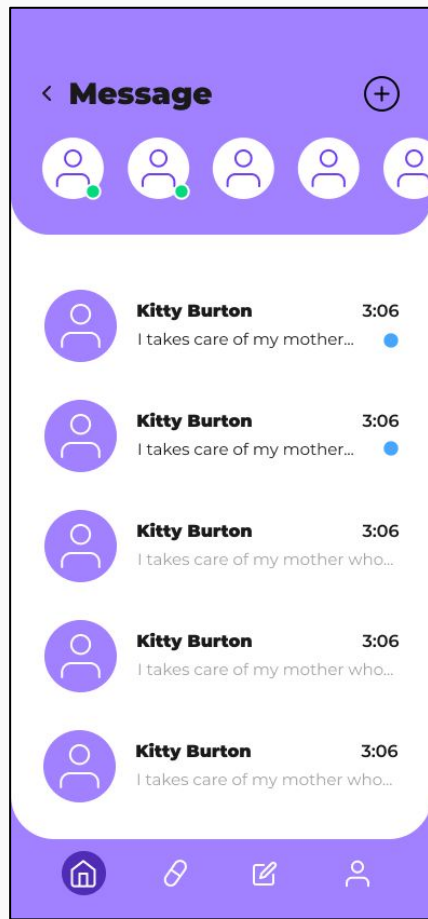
< Message

Kitty Burton 3:06
I takes care of my mother...

Kitty Burton 3:06
I takes care of my mother...

Kitty Burton 3:06
I takes care of my mother who...

Kitty Burton 3:06
I takes care of my mother who...

Kitty Burton 3:06
I takes care of my mother who...